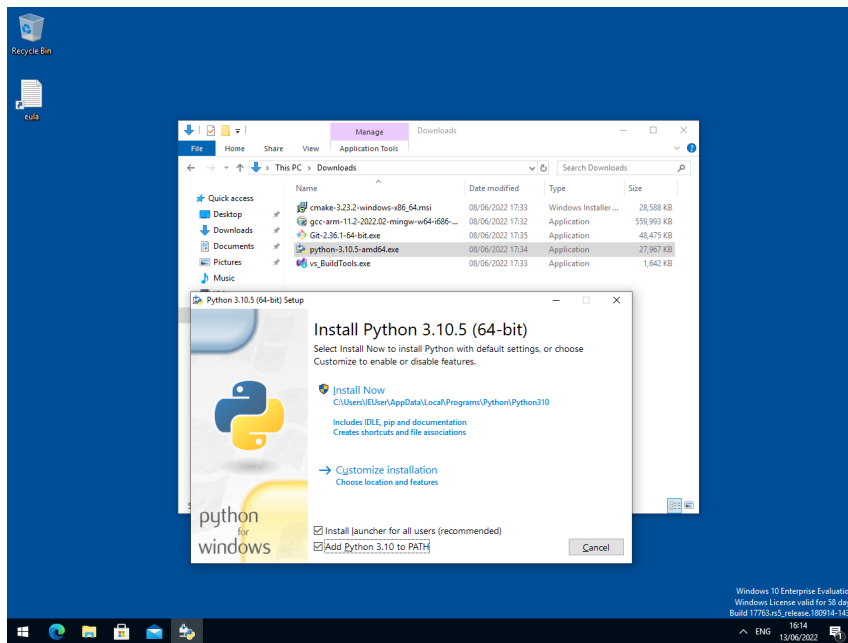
Recycle Bin

eula

Manage

Downloads

File

Home

Share

View

Application Tools

This PC > Downloads

Search Downloads

Quick access

Desktop

Downloads

Documents

Pictures

Music

| Name | Date modified | Type | Size |
|---|---|---|---|
| cmake-3.23.2-windows-x86_64.msi | 08/06/2022 17:33 | Windows Installer ... | 28,588 KB |
| gcc-arm-11.2-2022.02-mingw-w64-i686-... | 08/06/2022 17:32 | Application | 559,993 KB |
| Git-2.36.1-64-bit.exe | 08/06/2022 17:35 | Application | 48,475 KB |
| python-3.10.5-amd64.exe | 08/06/2022 17:34 | Application | 27,967 KB |
| vs_BuildTools.exe | 08/06/2022 17:33 | Application | 1,642 KB |

Python 3.10.5 (64-bit) Setup

Install Python 3.10.5 (64-bit)

Select Install Now to install Python with default settings, or choose Customize to enable or disable features.

Install Now
C:\Users\IEUser\AppData\Local\Programs\Python\Python310

Includes IDLE, pip and documentation
Creates shortcuts and file associations

Customize installation
Choose location and features

python
for
windows

Install launcher for all users (recommended)

Add Python 3.10 to PATH

Cancel

Windows 10 Enterprise Evaluati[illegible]
Windows License valid for 58 da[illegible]
Build 17763.rs5_release.180914-14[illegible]

ENG

16:14
13/06/2022